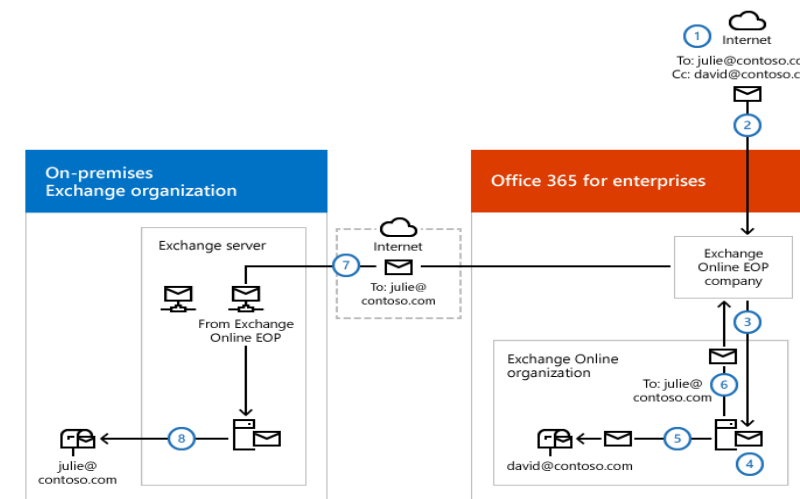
1
Internet
To: julie@contoso.co
Cc: david@contoso.c

2

On-premises
Exchange organization

Office 365 for enterprises

Exchange server

Internet
7
To: julie@
contoso.com

Exchange
Online EOP
company

From Exchange
Online EOP

3

Exchange Online
organization

To: julie@
contoso.com
6

8

5

julie@
contoso.com

david@contoso.com

4